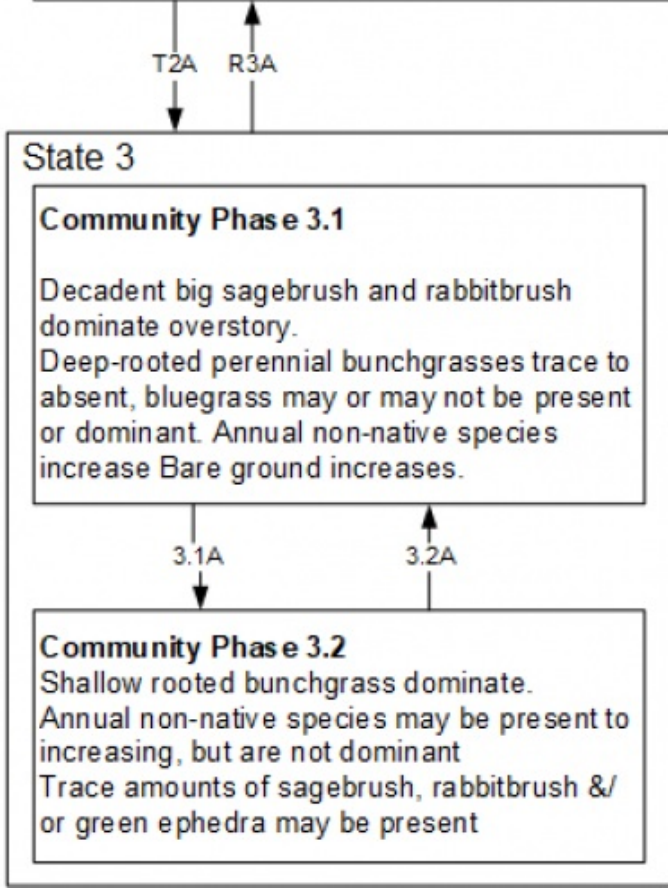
T2A R3A

State 3

**Community Phase 3.1**

Decadent big sagebrush and rabbitbrush dominate overstory.
Deep-rooted perennial bunchgrasses trace to absent, bluegrass may or may not be present or dominant. Annual non-native species increase Bare ground increases.

3.1A 3.2A

**Community Phase 3.2**
Shallow rooted bunchgrass dominate.
Annual non-native species may be present to increasing, but are not dominant
Trace amounts of sagebrush, rabbitbrush &/ or green ephedra may be present